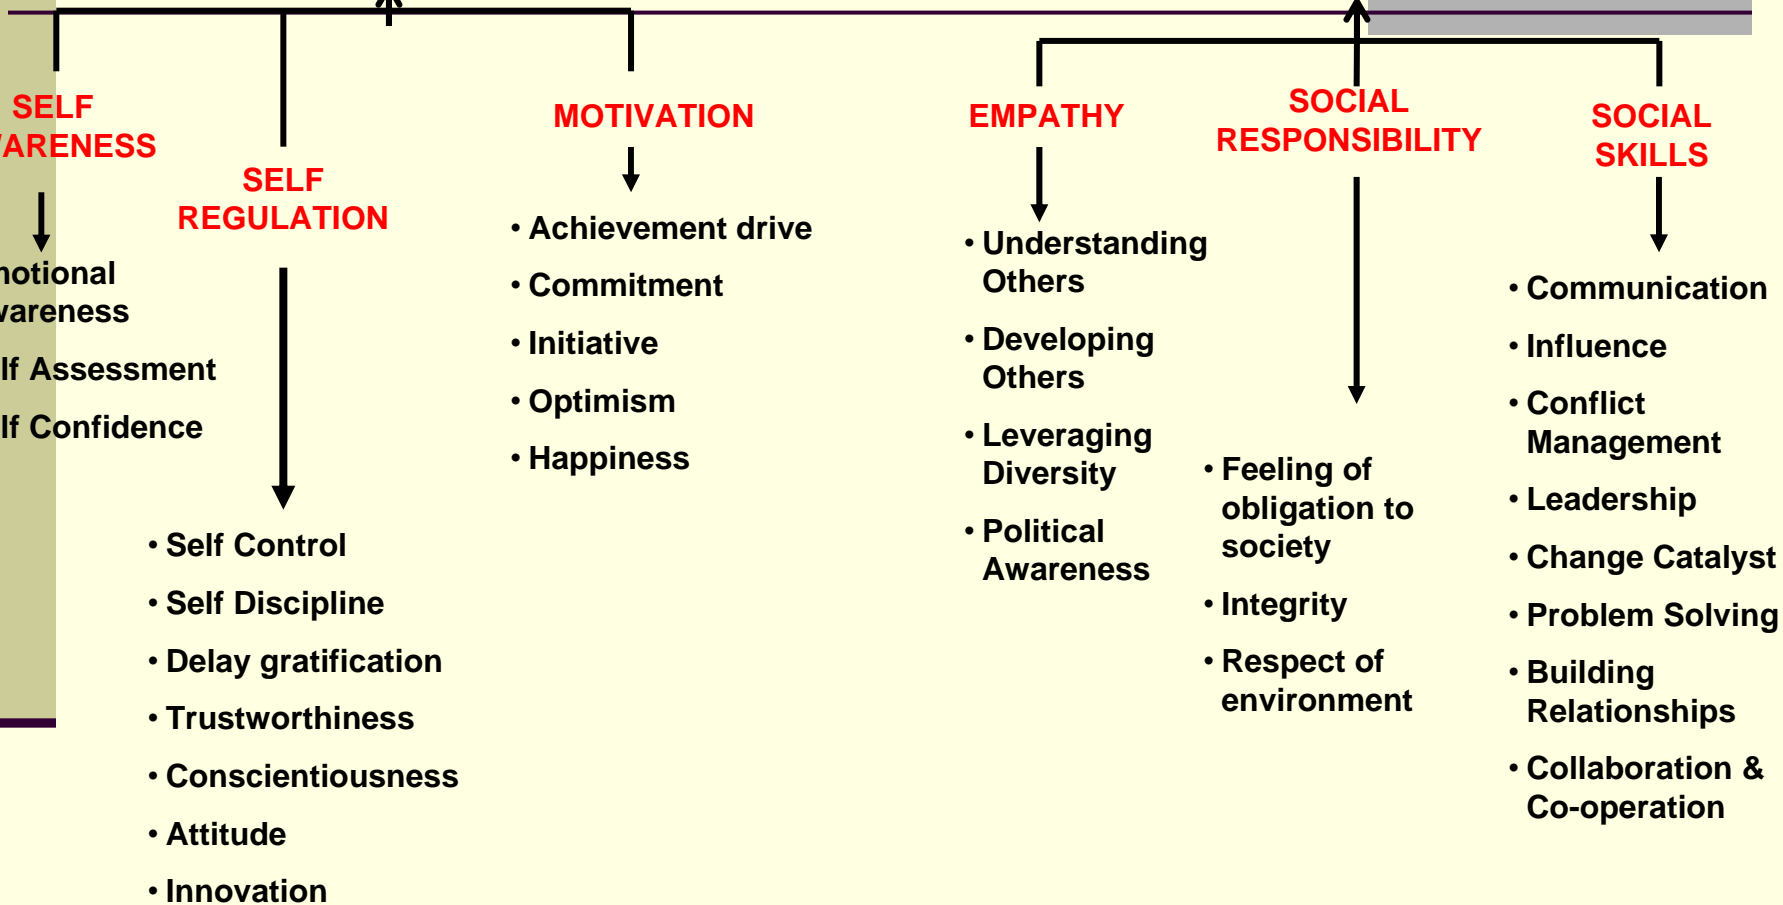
SELF
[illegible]ARENESS

• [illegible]notional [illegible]vareness

• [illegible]lf Assessment

• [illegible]lf Confidence

SELF
REGULATION

• Self Control
• Self Discipline
• Delay gratification
• Trustworthiness
• Conscientiousness
• Attitude
• Innovation

MOTIVATION

• Achievement drive
• Commitment
• Initiative
• Optimism
• Happiness

EMPATHY

• Understanding Others
• Developing Others
• Leveraging Diversity
• Political Awareness

SOCIAL
RESPONSIBILITY

• Feeling of obligation to society
• Integrity
• Respect of environment

SOCIAL
SKILLS

• Communication
• Influence
• Conflict Management
• Leadership
• Change Catalyst
• Problem Solving
• Building Relationships
• Collaboration & Co-operation